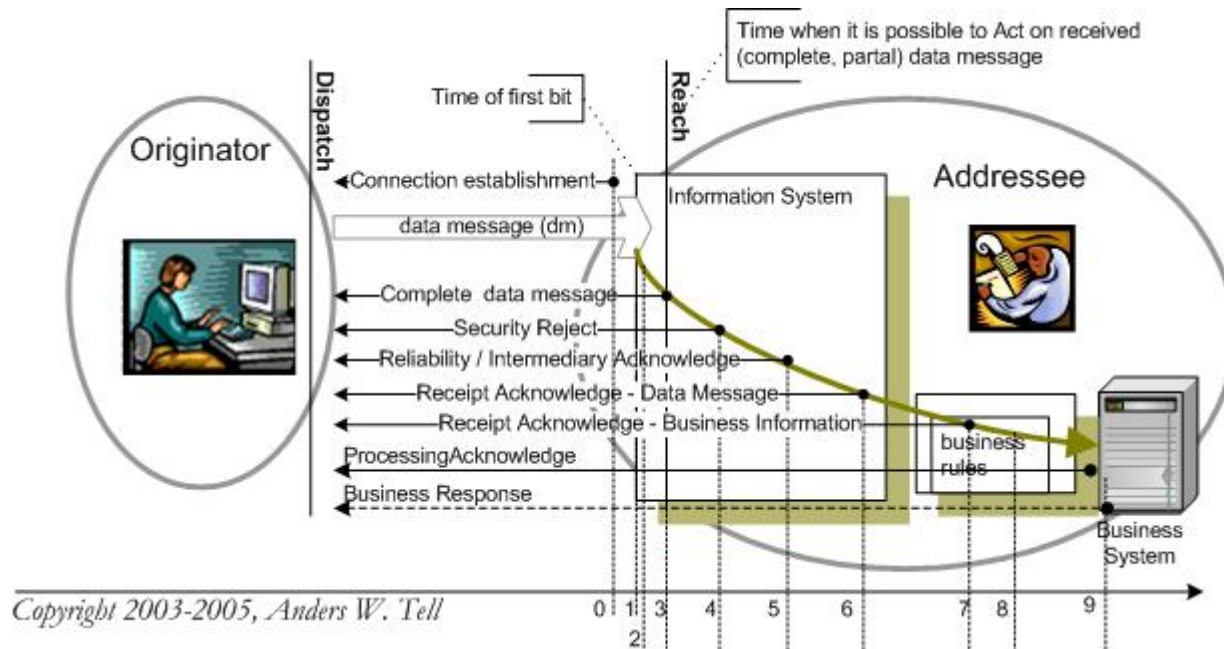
Time when it is possible to Act on received (complete, partal) data message

Time of first bit

Dispatch

Reach

Originator

Addressee

Connection establishment

Information System

data message (dm)

Complete data message

Security Reject

Reliability / Intermediary Acknowledge

Receipt Acknowledge - Data Message

Receipt Acknowledge - Business Information

business rules

ProcessingAcknowledge

Business Response

Business System

Copyright 2003-2005, Anders W. Tell

0 1 2 3 4 5 6 7 8 9